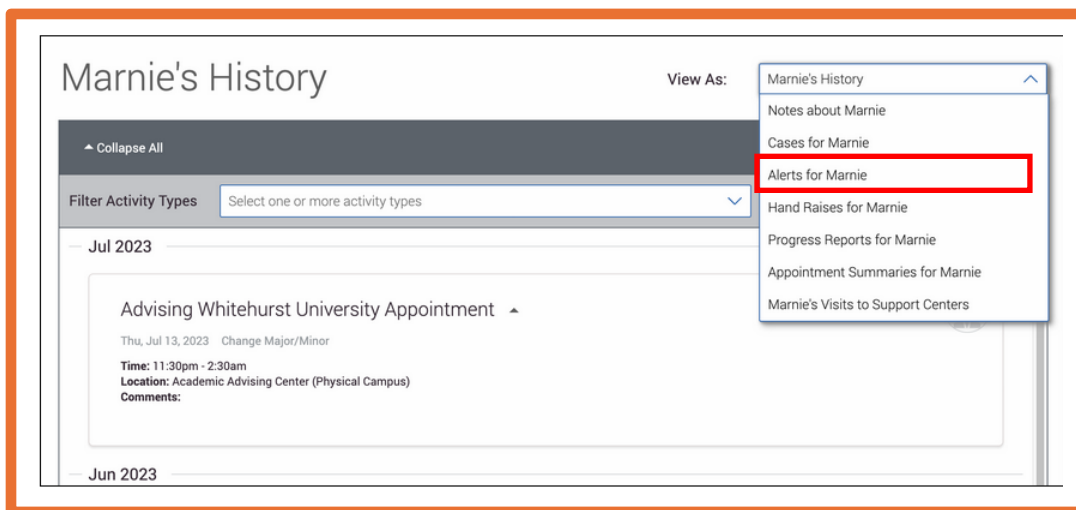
Marnie's History

View As: Marnie's History

Notes about Marnie
Cases for Marnie
Alerts for Marnie
Hand Raises for Marnie
Progress Reports for Marnie
Appointment Summaries for Marnie
Marnie's Visits to Support Centers

Collapse All

Filter Activity Types
Select one or more activity types

Jul 2023

Advising Whitehurst University Appointment

Thu, Jul 13, 2023 Change Major/Minor

**Time:** 11:30pm - 2:30am
**Location:** Academic Advising Center (Physical Campus)
**Comments:**

Jun 2023